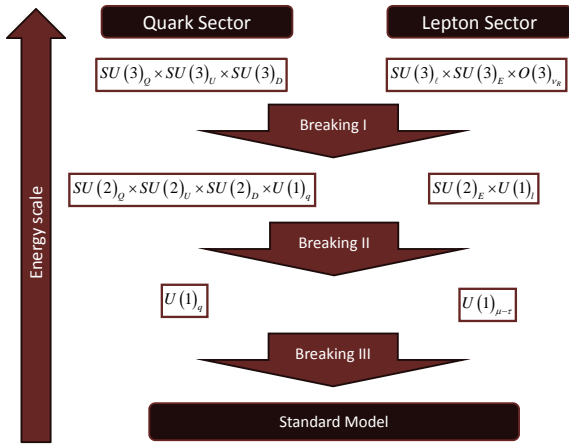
Energy scale

Quark Sector

Lepton Sector

$SU(3)_Q \times SU(3)_U \times SU(3)_D$

$SU(3)_\ell \times SU(3)_E \times O(3)_{\nu_R}$

Breaking I

$SU(2)_Q \times SU(2)_U \times SU(2)_D \times U(1)_q$

$SU(2)_E \times U(1)_l$

Breaking II

$U(1)_q$

$U(1)_{\mu-\tau}$

Breaking III

Standard Model